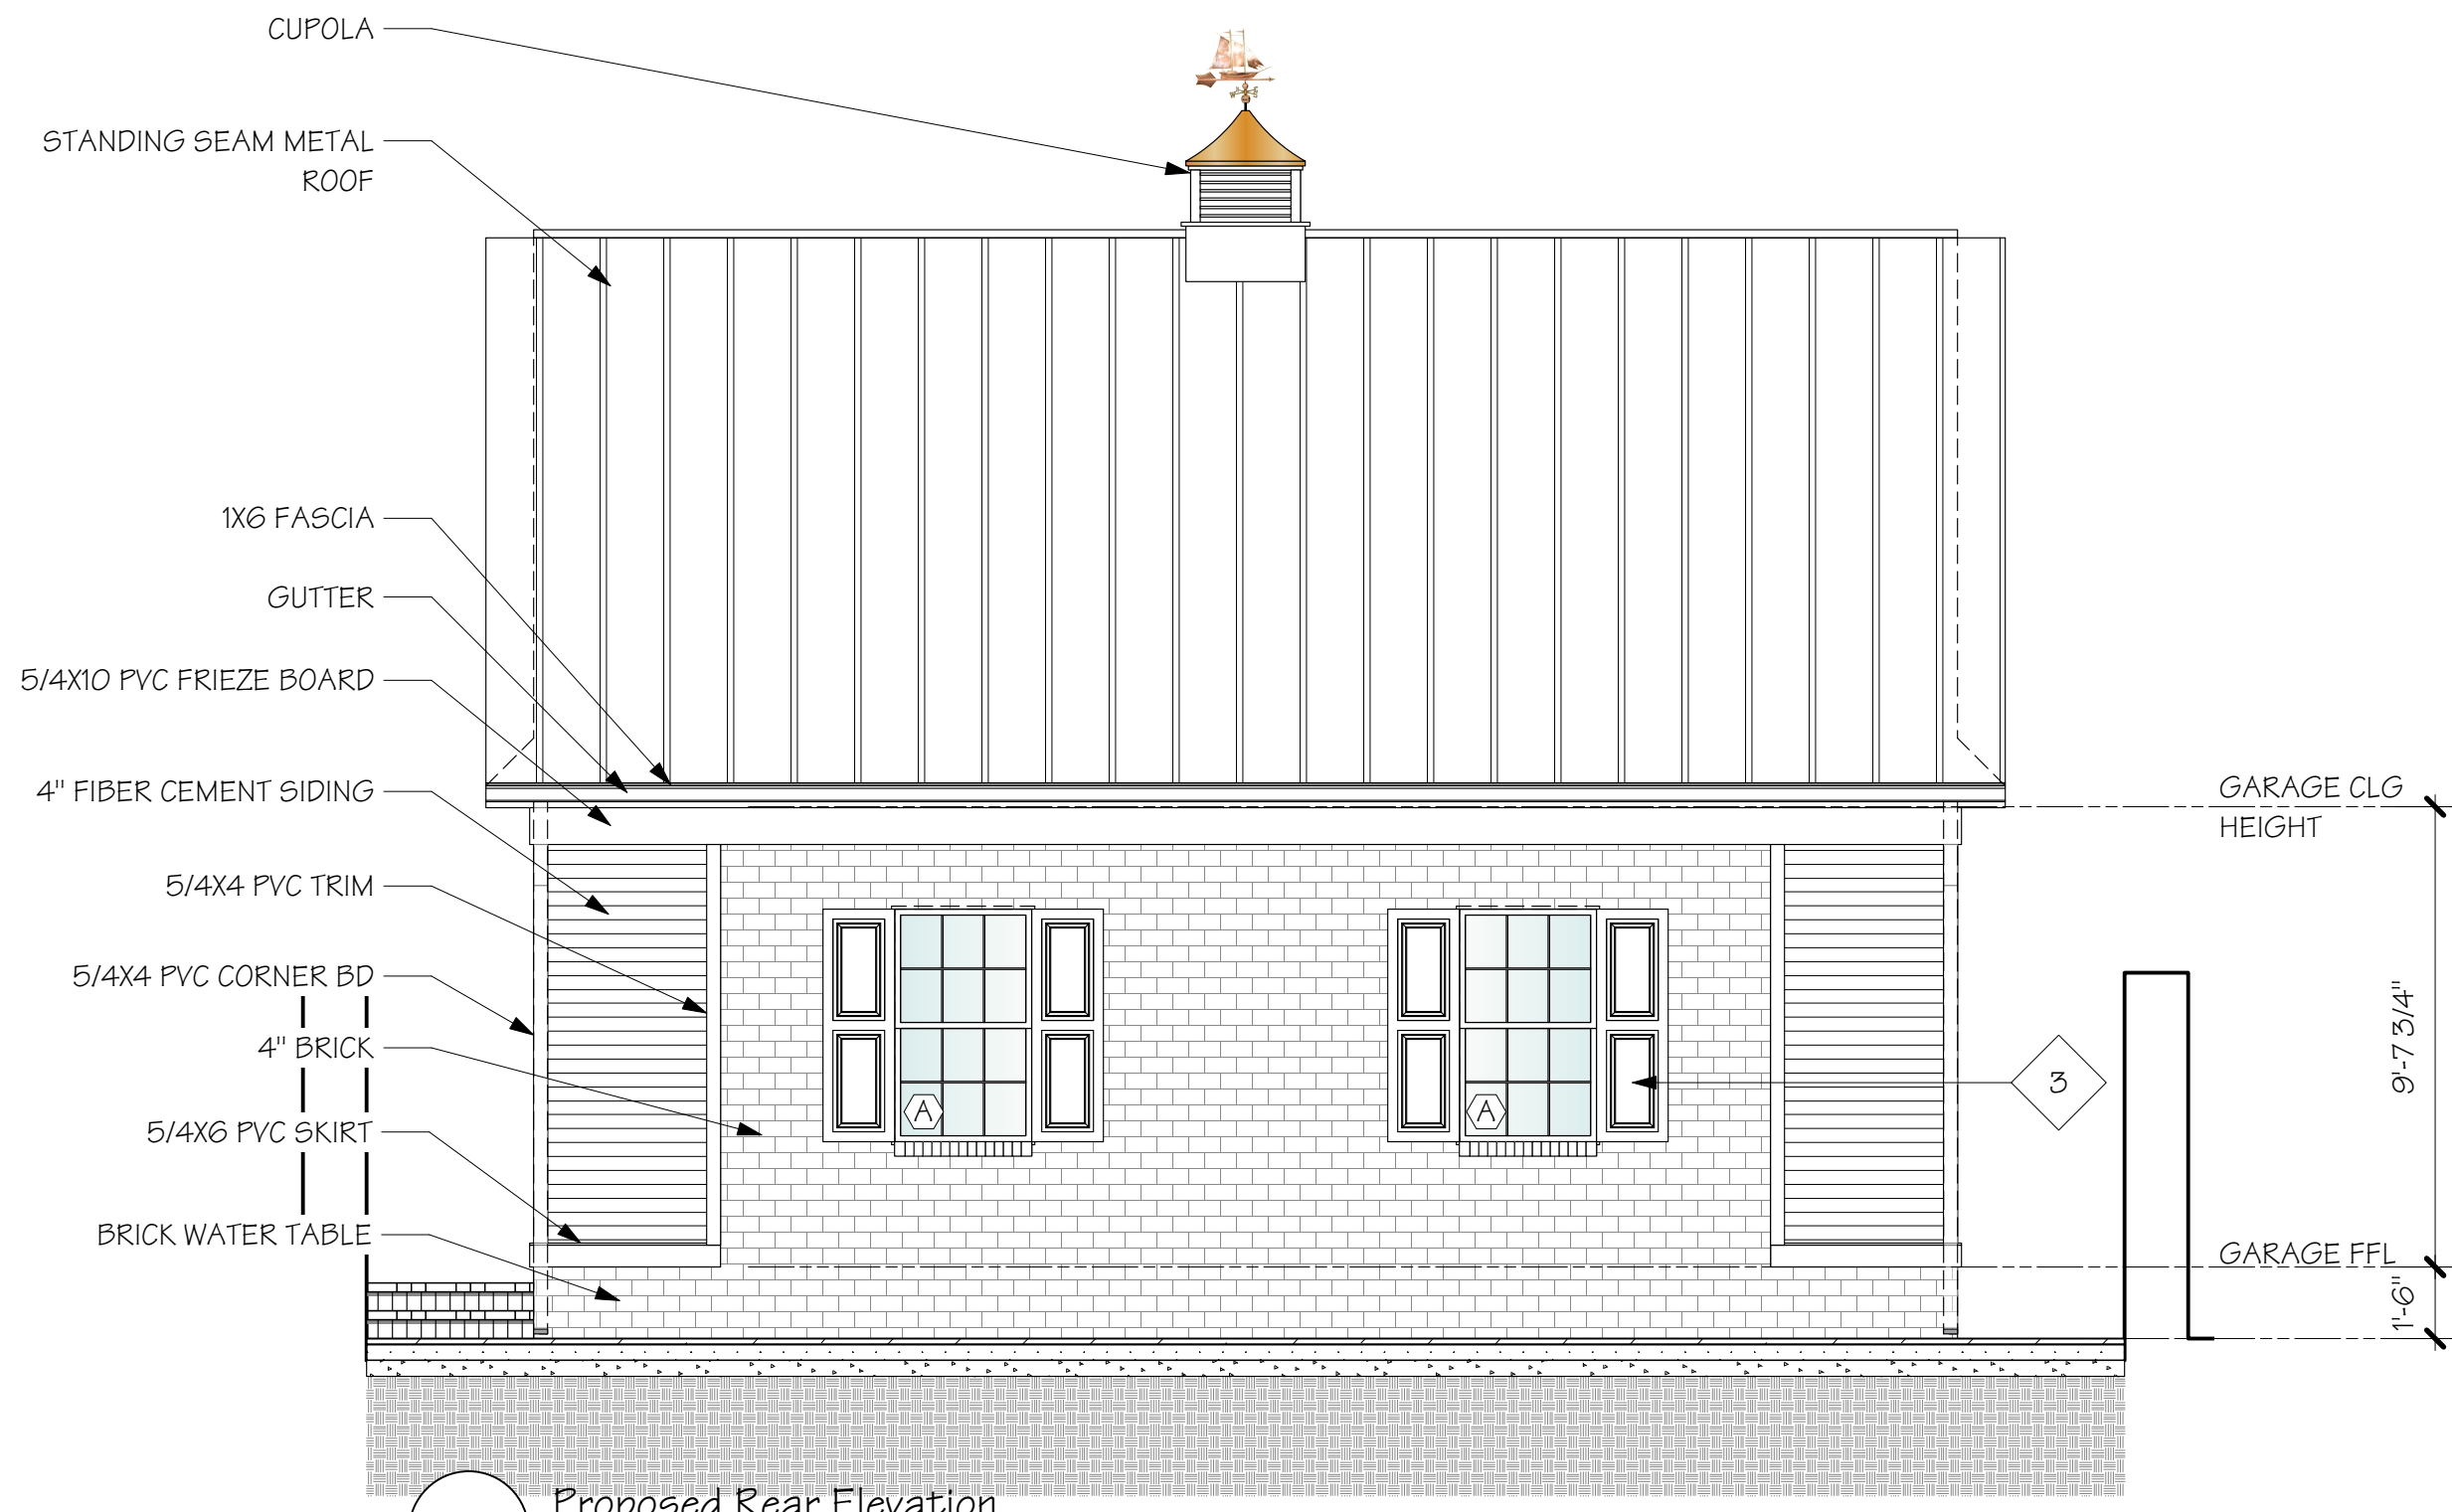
CUPOLA

STANDING SEAM METAL ROOF

1X6 FASCIA

GUTTER

5/4X10 PVC FRIEZE BOARD

4" FIBER CEMENT SIDING

5/4X4 PVC TRIM

5/4X4 PVC CORNER BD

4" BRICK

5/4X6 PVC SKIRT

BRICK WATER TABLE

GARAGE CLG HEIGHT

9'-7 3/4"

3

A

A

GARAGE FFL

1'-6"

Proposed Rear Elevation